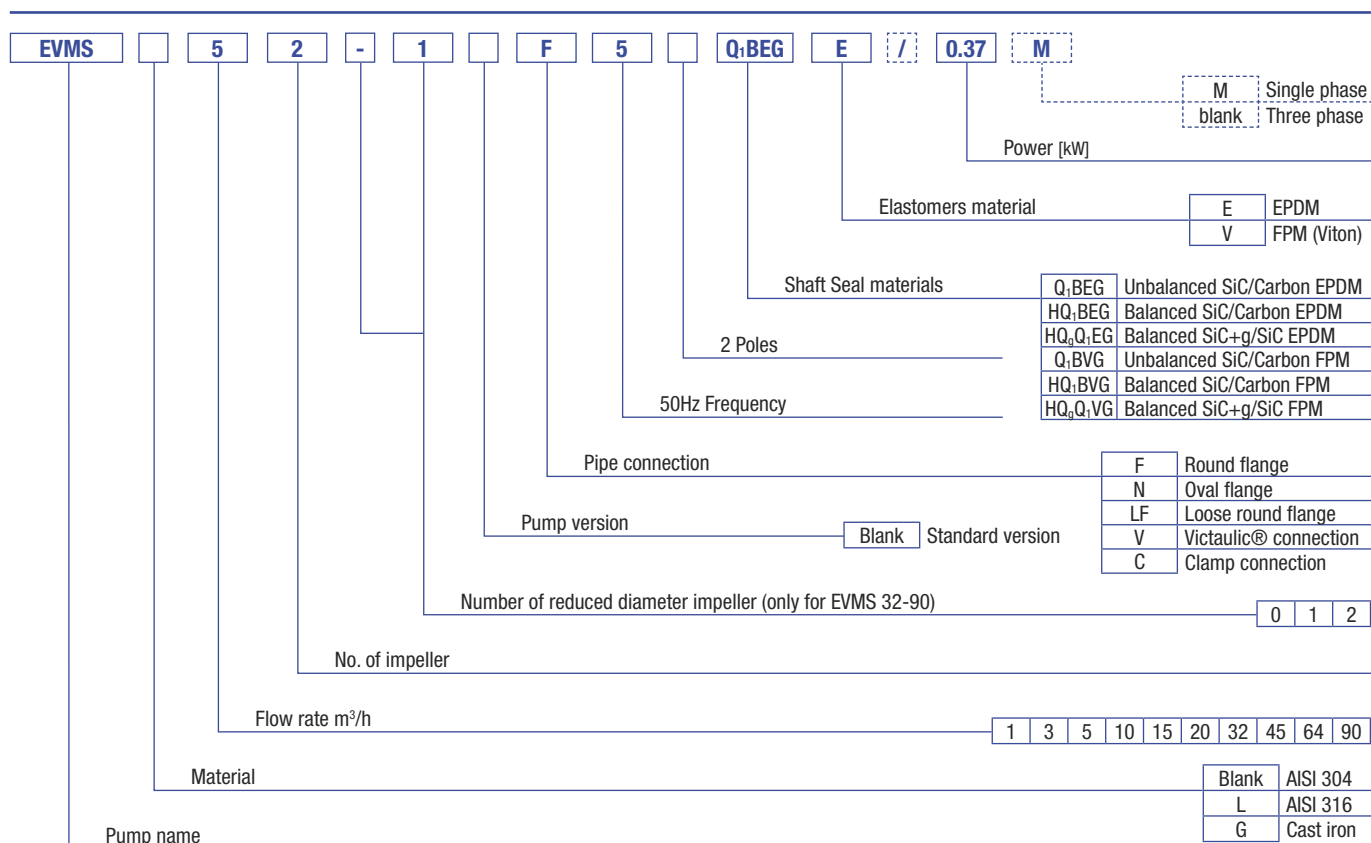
EVMS | | 5 | 2 | - | 1 | | F | 5 | | $Q_1$BEG | E | / | 0.37 | M

| | |
|---|---|
| M | Single phase |
| blank | Three phase |

Power [kW]

Elastomers material

| | |
|---|---|
| E | EPDM |
| V | FPM (Viton) |

Shaft Seal materials

| | |
|---|---|
| $Q_1$BEG | Unbalanced SiC/Carbon EPDM |
| H$Q_1$BEG | Balanced SiC/Carbon EPDM |
| H$Q_g$$Q_1$EG | Balanced SiC+g/SiC EPDM |
| $Q_1$BVG | Unbalanced SiC/Carbon FPM |
| H$Q_1$BVG | Balanced SiC/Carbon FPM |
| H$Q_g$$Q_1$VG | Balanced SiC+g/SiC FPM |

2 Poles

50Hz Frequency

Pipe connection

| | |
|---|---|
| F | Round flange |
| N | Oval flange |
| LF | Loose round flange |
| V | Victaulic® connection |
| C | Clamp connection |

Pump version

| | |
|---|---|
| Blank | Standard version |

Number of reduced diameter impeller (only for EVMS 32-90)

| 0 | 1 | 2 |
|---|---|---|

No. of impeller

Flow rate $m^3/h$

| 1 | 3 | 5 | 10 | 15 | 20 | 32 | 45 | 64 | 90 |
|---|---|---|---|---|---|---|---|---|---|

Material

| | |
|---|---|
| Blank | AISI 304 |
| L | AISI 316 |
| G | Cast iron |

Pump name